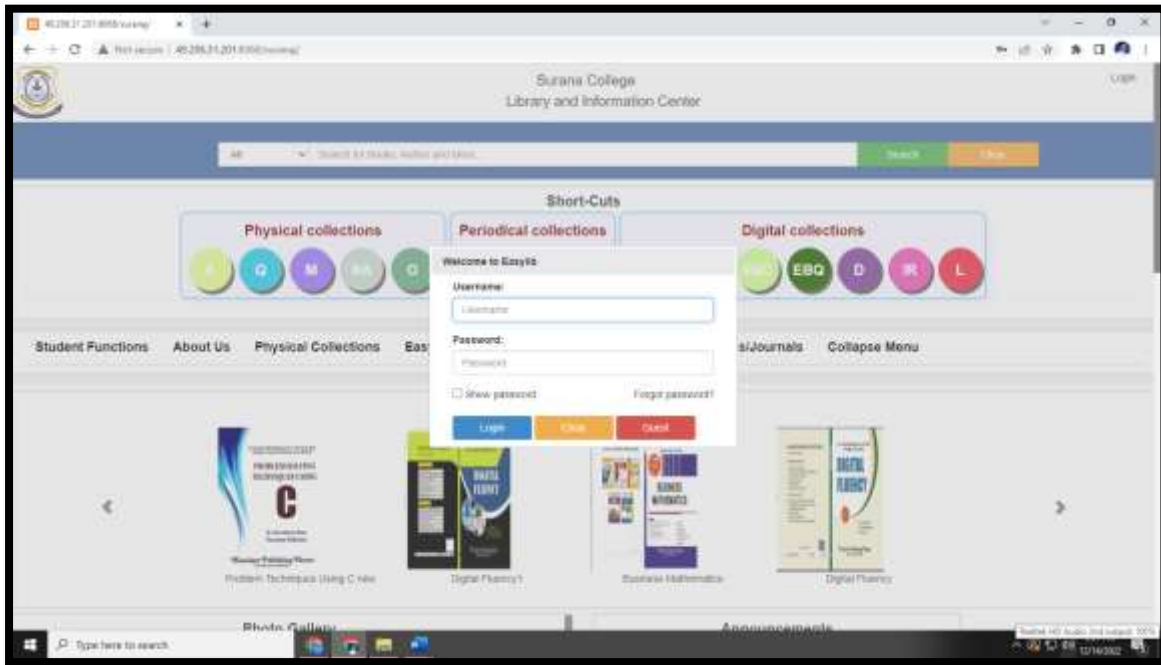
Surana College
Library and Information Center

Login

All

Search

Clear

Short-Cuts

Physical collections

Periodical collections

Digital collections

EBQ

D

IR

L

Welcome to Easylib

Username:

Username

Password:

Password

Show password

Forgot password?

Login

Clear

Guest

Student Functions

About Us

Physical Collections

Eas

s/Journals

Collapse Menu

C

Problem Techniques Using C new

Digital Fluency1

Business Mathematics

Digital Fluency

Photo Gallery

Announcements

Type here to search